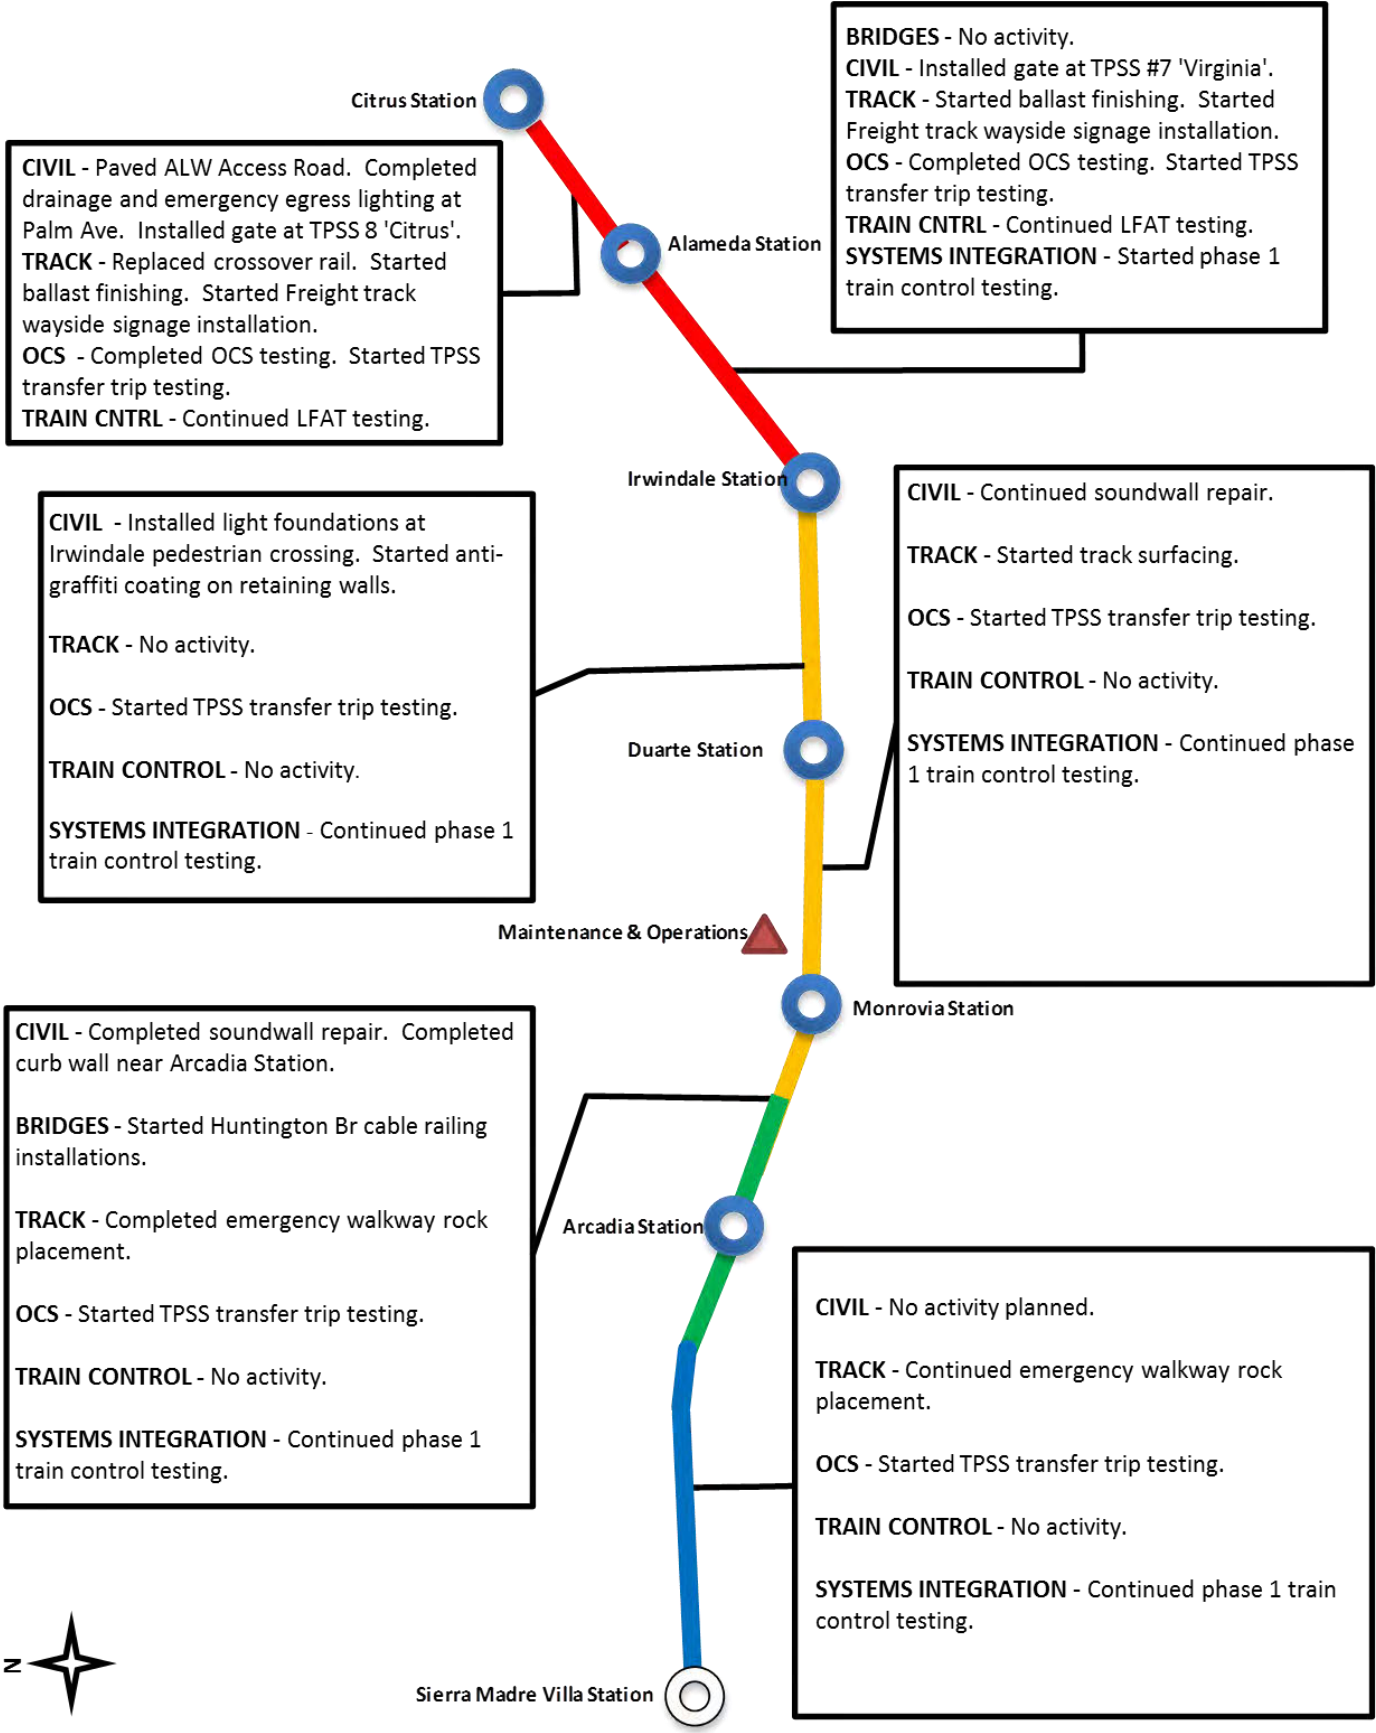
BRIDGES - No activity.
CIVIL - Installed gate at TPSS #7 'Virginia'.
TRACK - Started ballast finishing. Started Freight track wayside signage installation.
OCS - Completed OCS testing. Started TPSS transfer trip testing.
TRAIN CNTRL - Continued LFAT testing.
SYSTEMS INTEGRATION - Started phase 1 train control testing.

Citrus Station

CIVIL - Paved ALW Access Road. Completed drainage and emergency egress lighting at Palm Ave. Installed gate at TPSS 8 'Citrus'.
TRACK - Replaced crossover rail. Started ballast finishing. Started Freight track wayside signage installation.
OCS - Completed OCS testing. Started TPSS transfer trip testing.
TRAIN CNTRL - Continued LFAT testing.

Alameda Station

Irwindale Station

CIVIL - Installed light foundations at Irwindale pedestrian crossing. Started anti-graffiti coating on retaining walls.

TRACK - No activity.

OCS - Started TPSS transfer trip testing.

TRAIN CONTROL - No activity.

SYSTEMS INTEGRATION - Continued phase 1 train control testing.

CIVIL - Continued soundwall repair.

TRACK - Started track surfacing.

OCS - Started TPSS transfer trip testing.

TRAIN CONTROL - No activity.

SYSTEMS INTEGRATION - Continued phase 1 train control testing.

Duarte Station

Maintenance & Operations

Monrovia Station

CIVIL - Completed soundwall repair. Completed curb wall near Arcadia Station.

BRIDGES - Started Huntington Br cable railing installations.

TRACK - Completed emergency walkway rock placement.

OCS - Started TPSS transfer trip testing.

TRAIN CONTROL - No activity.

SYSTEMS INTEGRATION - Continued phase 1 train control testing.

Arcadia Station

CIVIL - No activity planned.

TRACK - Continued emergency walkway rock placement.

OCS - Started TPSS transfer trip testing.

TRAIN CONTROL - No activity.

SYSTEMS INTEGRATION - Continued phase 1 train control testing.

N

Sierra Madre Villa Station